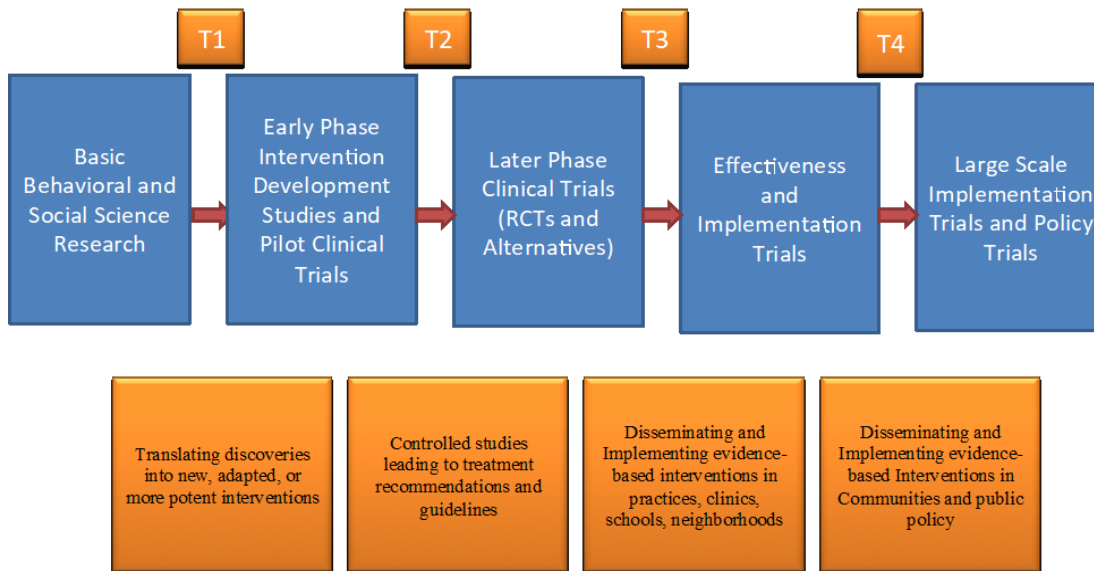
T1

T2

T3

T4

Basic Behavioral and Social Science Research

Early Phase Intervention Development Studies and Pilot Clinical Trials

Later Phase Clinical Trials (RCTs and Alternatives)

Effectiveness and Implementation Trials

Large Scale Implementation Trials and Policy Trials

Translating discoveries into new, adapted, or more potent interventions

Controlled studies leading to treatment recommendations and guidelines

Disseminating and Implementing evidence-based interventions in practices, clinics, schools, neighborhoods

Disseminating and Implementing evidence-based Interventions in Communities and public policy